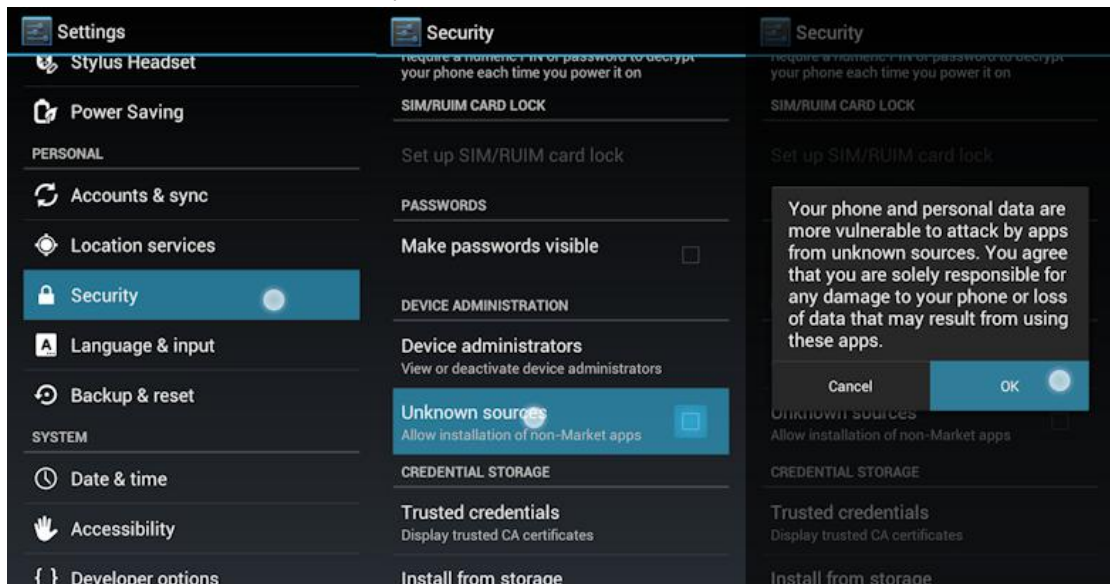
Settings
Stylus Headset
Power Saving
PERSONAL
Accounts & sync
Location services
Security
Language & input
Backup & reset
SYSTEM
Date & time
Accessibility
Developer options

Security
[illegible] your phone each time you power it on
SIM/RUIM CARD LOCK
Set up SIM/RUIM card lock
PASSWORDS
Make passwords visible
DEVICE ADMINISTRATION
Device administrators
View or deactivate device administrators
Unknown sources
Allow installation of non-Market apps
CREDENTIAL STORAGE
Trusted credentials
Display trusted CA certificates
Install from storage

Security
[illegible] your phone each time you power it on
SIM/RUIM CARD LOCK
Set up SIM/RUIM card lock
Your phone and personal data are more vulnerable to attack by apps from unknown sources. You agree that you are solely responsible for any damage to your phone or loss of data that may result from using these apps.
Cancel
OK
Unknown sources
Allow installation of non-Market apps
CREDENTIAL STORAGE
Trusted credentials
Display trusted CA certificates
Install from storage